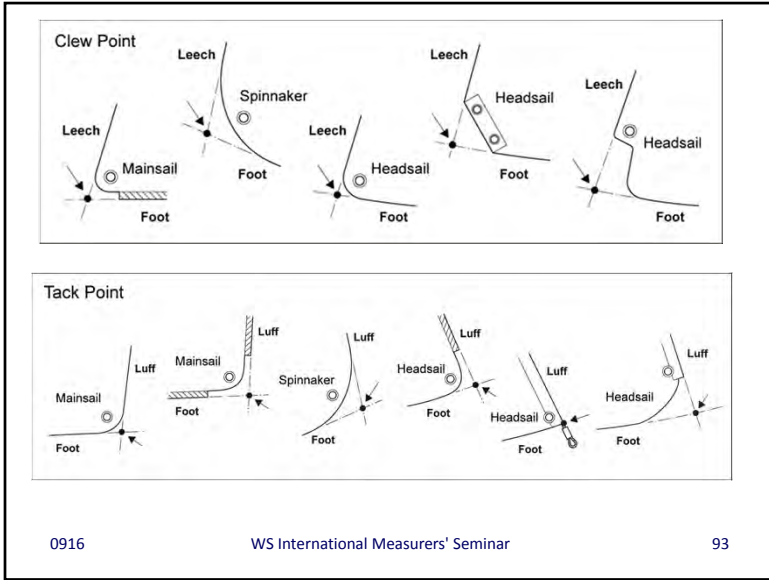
Clew Point

Leech
Mainsail
Foot

Leech
Spinnaker
Foot

Leech
Headsail
Foot

Leech
Headsail
Foot

Leech
Headsail
Foot

Tack Point

Luff
Mainsail
Foot

Luff
Mainsail
Foot

Luff
Spinnaker
Foot

Luff
Headsail
Foot

Luff
Headsail
Foot

Luff
Headsail
Foot

0916 WS International Measurers' Seminar 93